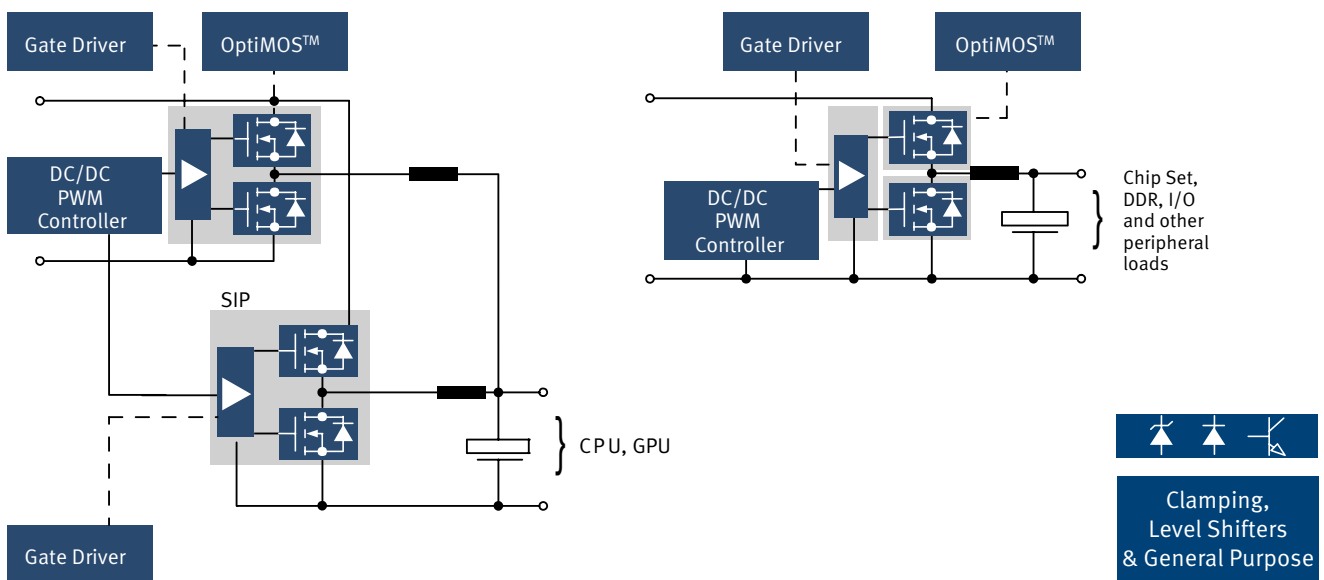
Gate Driver

OptiMOS$^{TM}$

DC/DC PWM Controller

SIP

CPU, GPU

Gate Driver

Gate Driver

OptiMOS$^{TM}$

DC/DC PWM Controller

Chip Set, DDR, I/O and other peripheral loads

Clamping, Level Shifters & General Purpose